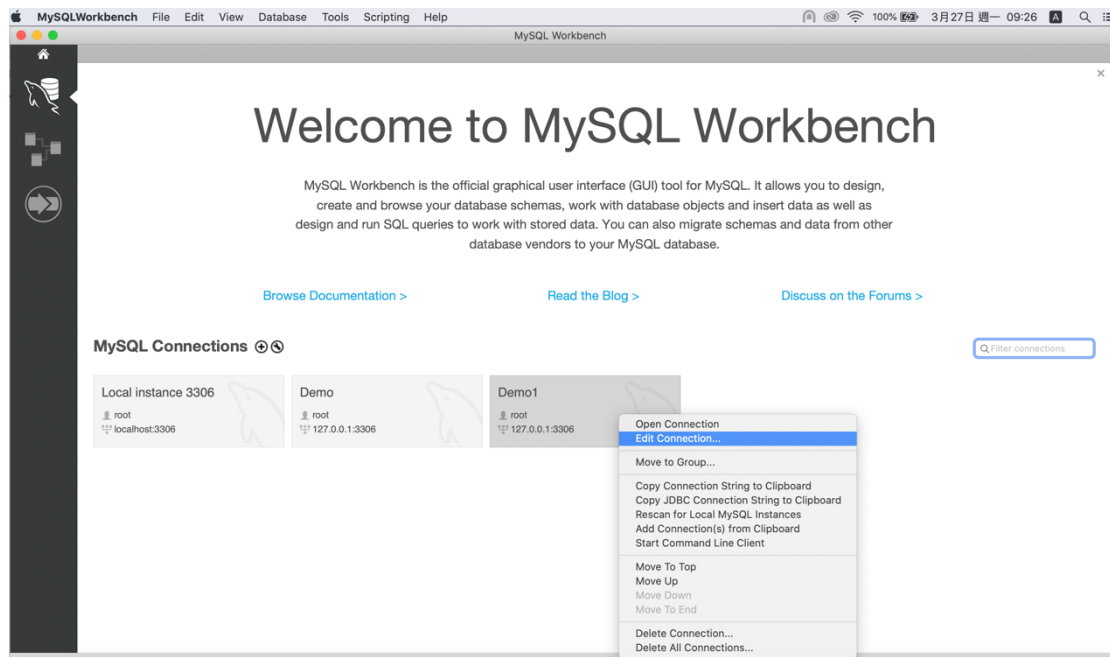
MySQLWorkbench File Edit View Database Tools Scripting Help

100% 3月27日 週一 09:26 A

MySQL Workbench

Welcome to MySQL Workbench

MySQL Workbench is the official graphical user interface (GUI) tool for MySQL. It allows you to design, create and browse your database schemas, work with database objects and insert data as well as design and run SQL queries to work with stored data. You can also migrate schemas and data from other database vendors to your MySQL database.

Browse Documentation >

Read the Blog >

Discuss on the Forums >

MySQL Connections ⊕⊗

Filter connections

Local instance 3306
root
localhost:3306

Demo
root
127.0.0.1:3306

Demo1
root
127.0.0.1:3306

Open Connection
Edit Connection...
Move to Group...
Copy Connection String to Clipboard
Copy JDBC Connection String to Clipboard
Rescan for Local MySQL Instances
Add Connection(s) from Clipboard
Start Command Line Client
Move To Top
Move Up
Move Down
Move To End
Delete Connection...
Delete All Connections...